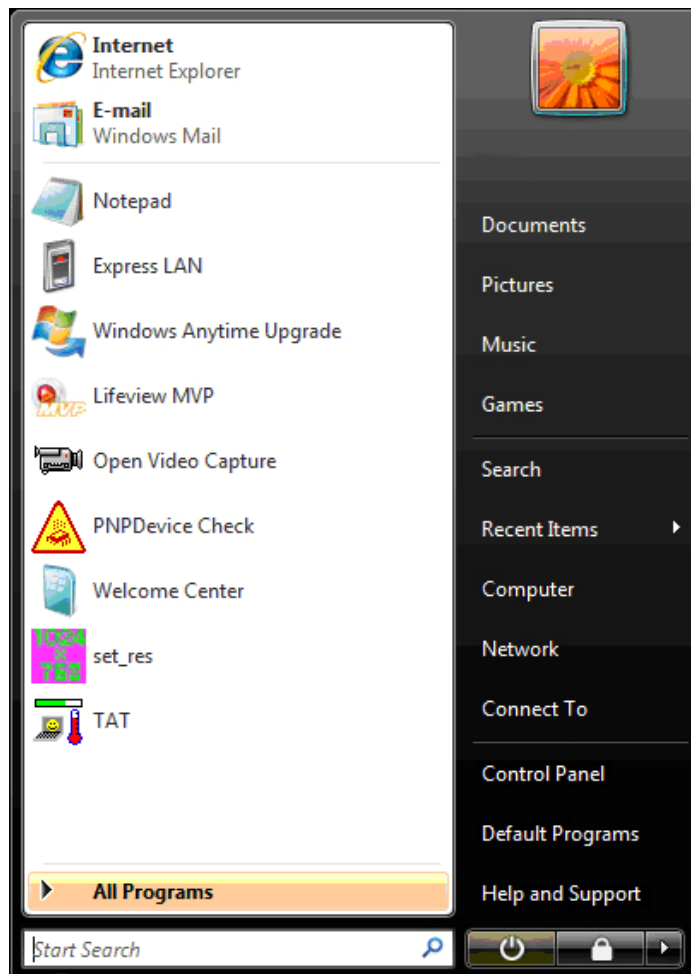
Internet
Internet Explorer

E-mail
Windows Mail

Notepad

Express LAN

Windows Anytime Upgrade

MVP Lifeview MVP

Open Video Capture

PNPDevice Check

Welcome Center

1024
x
768
set_res

TAT

All Programs

Start Search

Documents

Pictures

Music

Games

Search

Recent Items

Computer

Network

Connect To

Control Panel

Default Programs

Help and Support